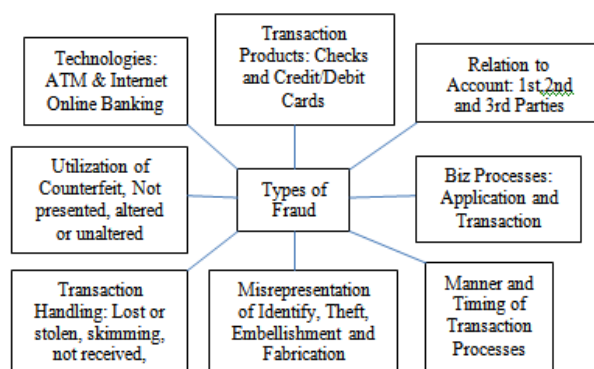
Transaction Products: Checks and Credit/Debit Cards

Technologies: ATM & Internet Online Banking

Relation to Account: 1st,2nd and 3rd Parties

Utilization of Counterfeit, Not presented, altered or unaltered

Types of Fraud

Biz Processes: Application and Transaction

Transaction Handling: Lost or stolen, skimming, not received,

Misrepresentation of Identify, Theft, Embellishment and Fabrication

Manner and Timing of Transaction Processes